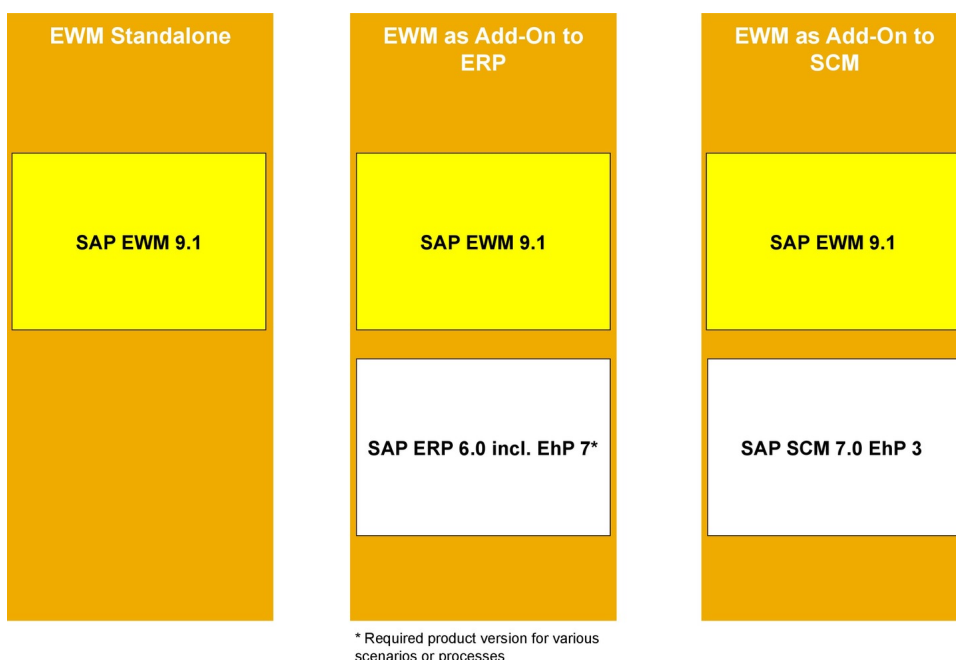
EWM Standalone

SAP EWM 9.1

EWM as Add-On to ERP

SAP EWM 9.1

SAP ERP 6.0 incl. EhP 7*

EWM as Add-On to SCM

SAP EWM 9.1

SAP SCM 7.0 EhP 3

* Required product version for various scenarios or processes